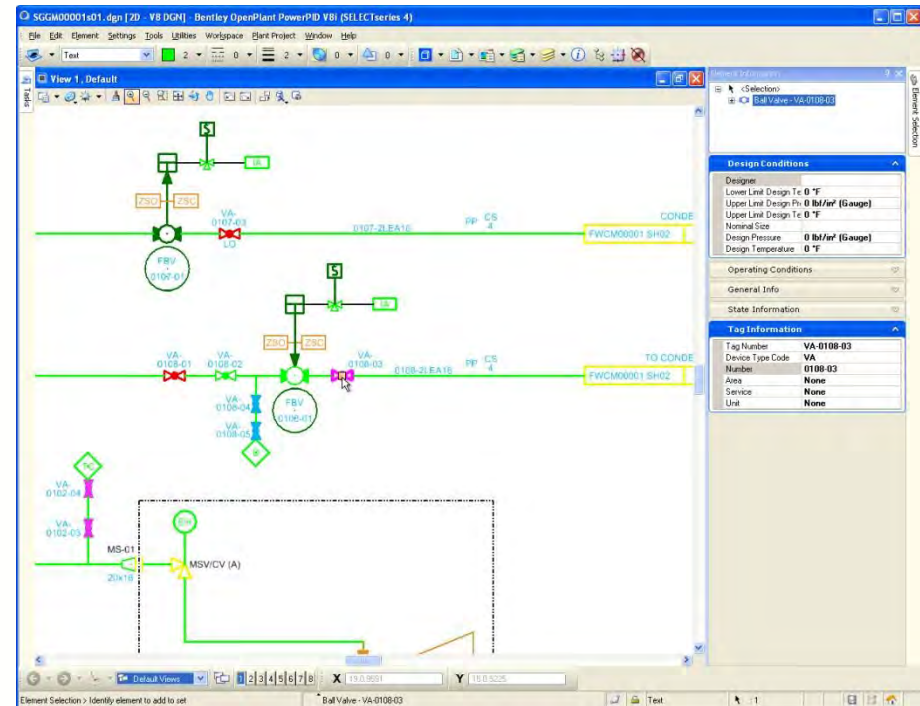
SGGM00001s01.dgn [2D - V8 DGN] - Bentley OpenPlant PowerPID V8i (SELECTseries 4)

File Edit Element Settings Tools Utilities Workspace Plant Project Window Help

Text 2 0 2 0 0

View 1, Default

Tasks

S

IA

ZSO ZSC

VA-0107-03

LO

0107-2LEA10

PP CS 4

CONDE

FWCM00001 SH02

FBV 0107-01

S

IA

ZSO ZSC

VA-0108-01

VA-0108-02

VA-0108-03

0108-2LEA10

PP CS 4

TO CONDE

FWCM00001 SH02

VA-0108-04

VA-0108-05

FBV 0108-01

PC

VA-0102-04

VA-0102-03

MS-01

20x16

EH

MSV/CV (A)

Element Information

<Selection>

Ball Valve - VA-0108-03

Design Conditions

| | |
|---|---|
| Designer | |
| Lower Limit Design Te | 0 °F |
| Upper Limit Design Pr | 0 lbf/in² (Gauge) |
| Upper Limit Design Te | 0 °F |
| Nominal Size | |
| Design Pressure | 0 lbf/in² (Gauge) |
| Design Temperature | 0 °F |

Operating Conditions

General Info

State Information

Tag Information

| | |
|---|---|
| Tag Number | VA-0108-03 |
| Device Type Code | VA |
| Number | 0108-03 |
| Area | None |
| Service | None |
| Unit | None |

Element Selection

Default Views

1 2 3 4 5 6 7 8

X 19.0.9691

Y 15.0.5225

Element Selection > Identify element to add to set

Ball Valve - VA-0108-03

Text

1